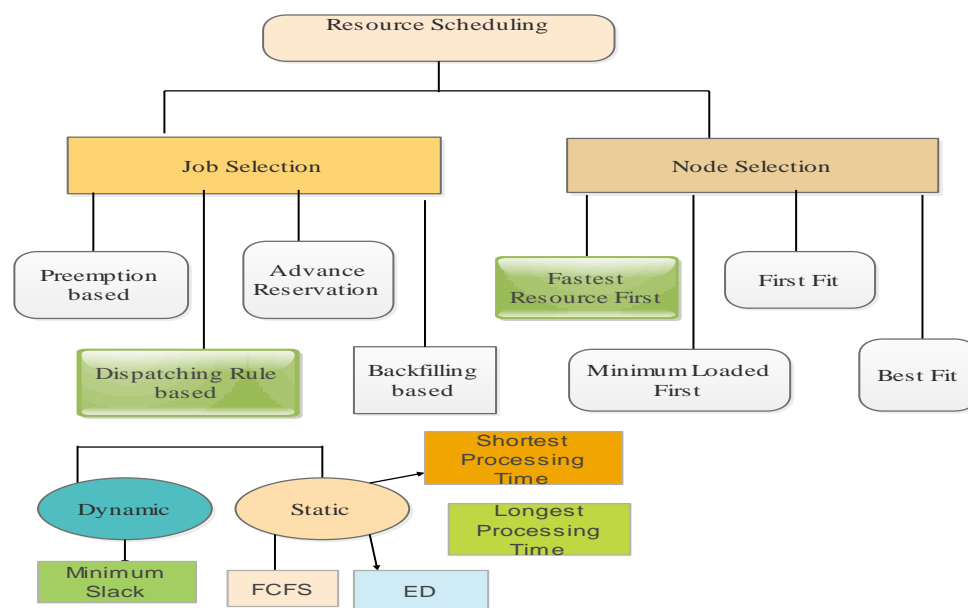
Resource Scheduling

Job Selection

Node Selection

Preemption based

Advance Reservation

Fastest Resource First

First Fit

Dispatching Rule based

Backfilling based

Minimum Loaded First

Best Fit

Shortest Processing Time

Dynamic

Static

Longest Processing Time

Minimum Slack

FCFS

ED